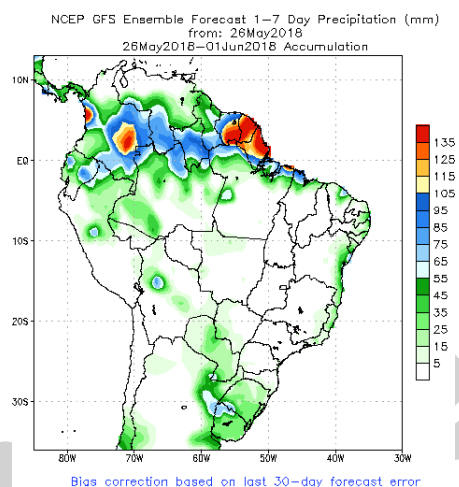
NCEP GFS Ensemble Forecast 1-7 Day Precipitation (mm)
from: 26May2018
26May2018-01Jun2018 Accumulation

10N
EQ
10S
20S
30S

80W 70W 60W 50W 40W 30W

135
125
115
105
95
85
75
65
55
45
35
25
15
5

Bias correction based on last 30-day forecast error